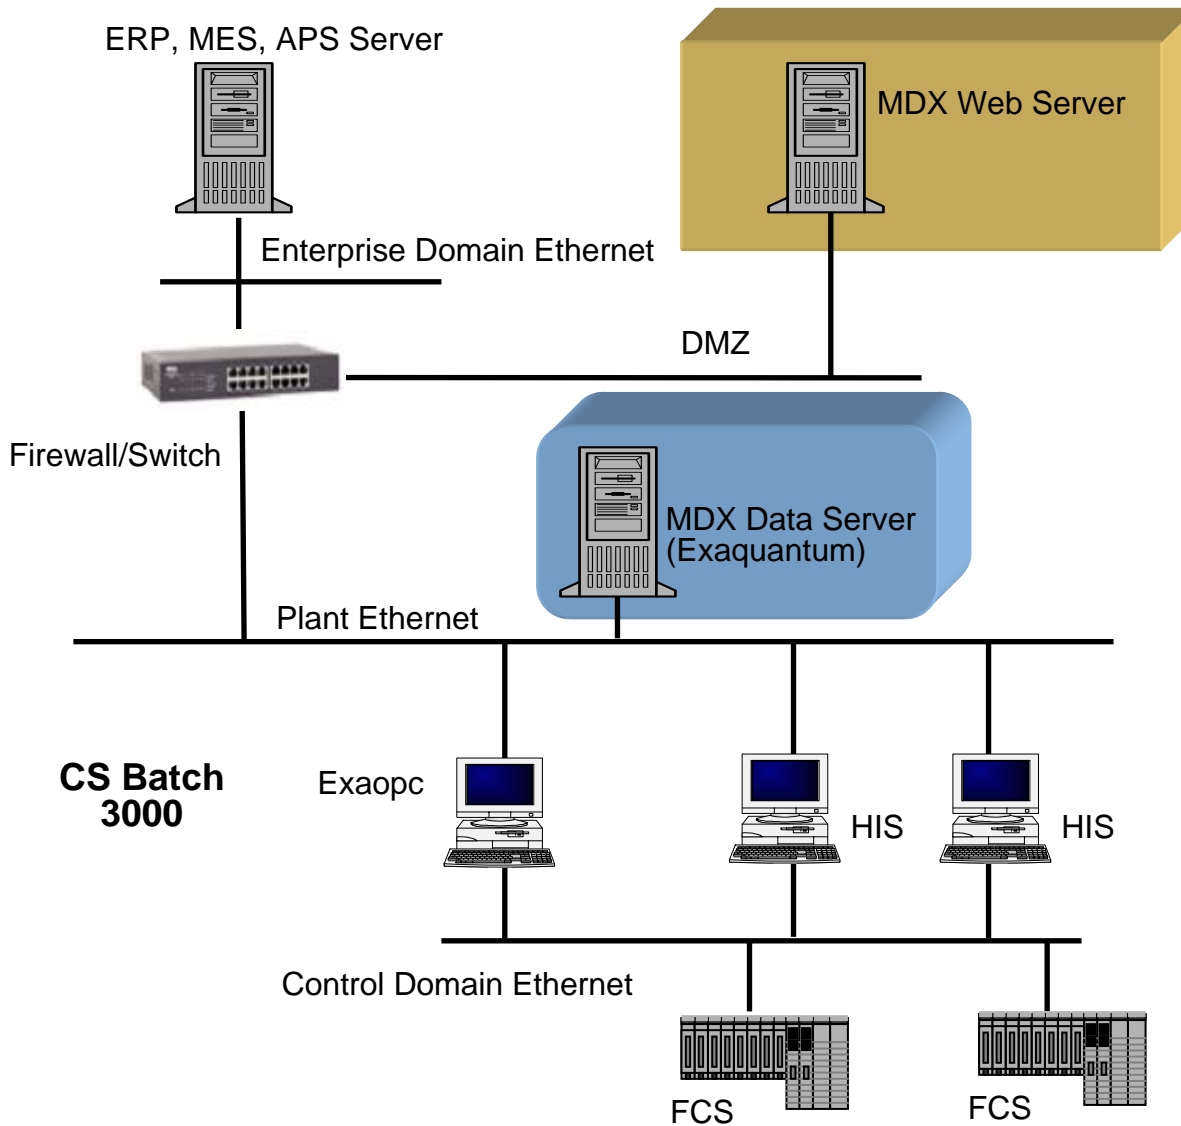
ERP, MES, APS Server

MDX Web Server

Enterprise Domain Ethernet

DMZ

Firewall/Switch

MDX Data Server
(Exaquantum)

Plant Ethernet

CS Batch
3000

Exaopc

HIS

HIS

Control Domain Ethernet

FCS

FCS